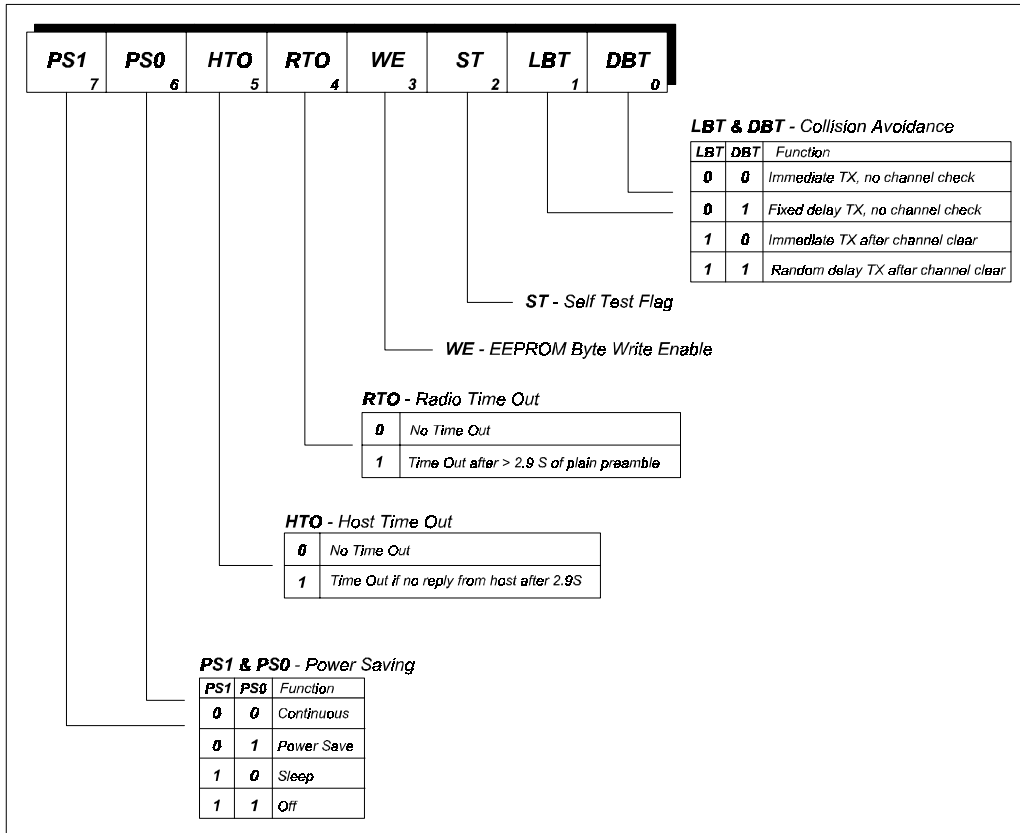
| PS1 7 | PS0 6 | HTO 5 | RTO 4 | WE 3 | ST 2 | LBT 1 | DBT 0 |
|---|---|---|---|---|---|---|---|

LBT & DBT - Collision Avoidance

| LBT | DBT | Function |
|---|---|---|
| 0 | 0 | Immediate TX, no channel check |
| 0 | 1 | Fixed delay TX, no channel check |
| 1 | 0 | Immediate TX after channel clear |
| 1 | 1 | Random delay TX after channel clear |

ST - Self Test Flag

WE - EEPROM Byte Write Enable

RTO - Radio Time Out

| | |
|---|---|
| 0 | No Time Out |
| 1 | Time Out after > 2.9 S of plain preamble |

HTO - Host Time Out

| | |
|---|---|
| 0 | No Time Out |
| 1 | Time Out if no reply from host after 2.9S |

PS1 & PS0 - Power Saving

| PS1 | PS0 | Function |
|---|---|---|
| 0 | 0 | Continuous |
| 0 | 1 | Power Save |
| 1 | 0 | Sleep |
| 1 | 1 | Off |